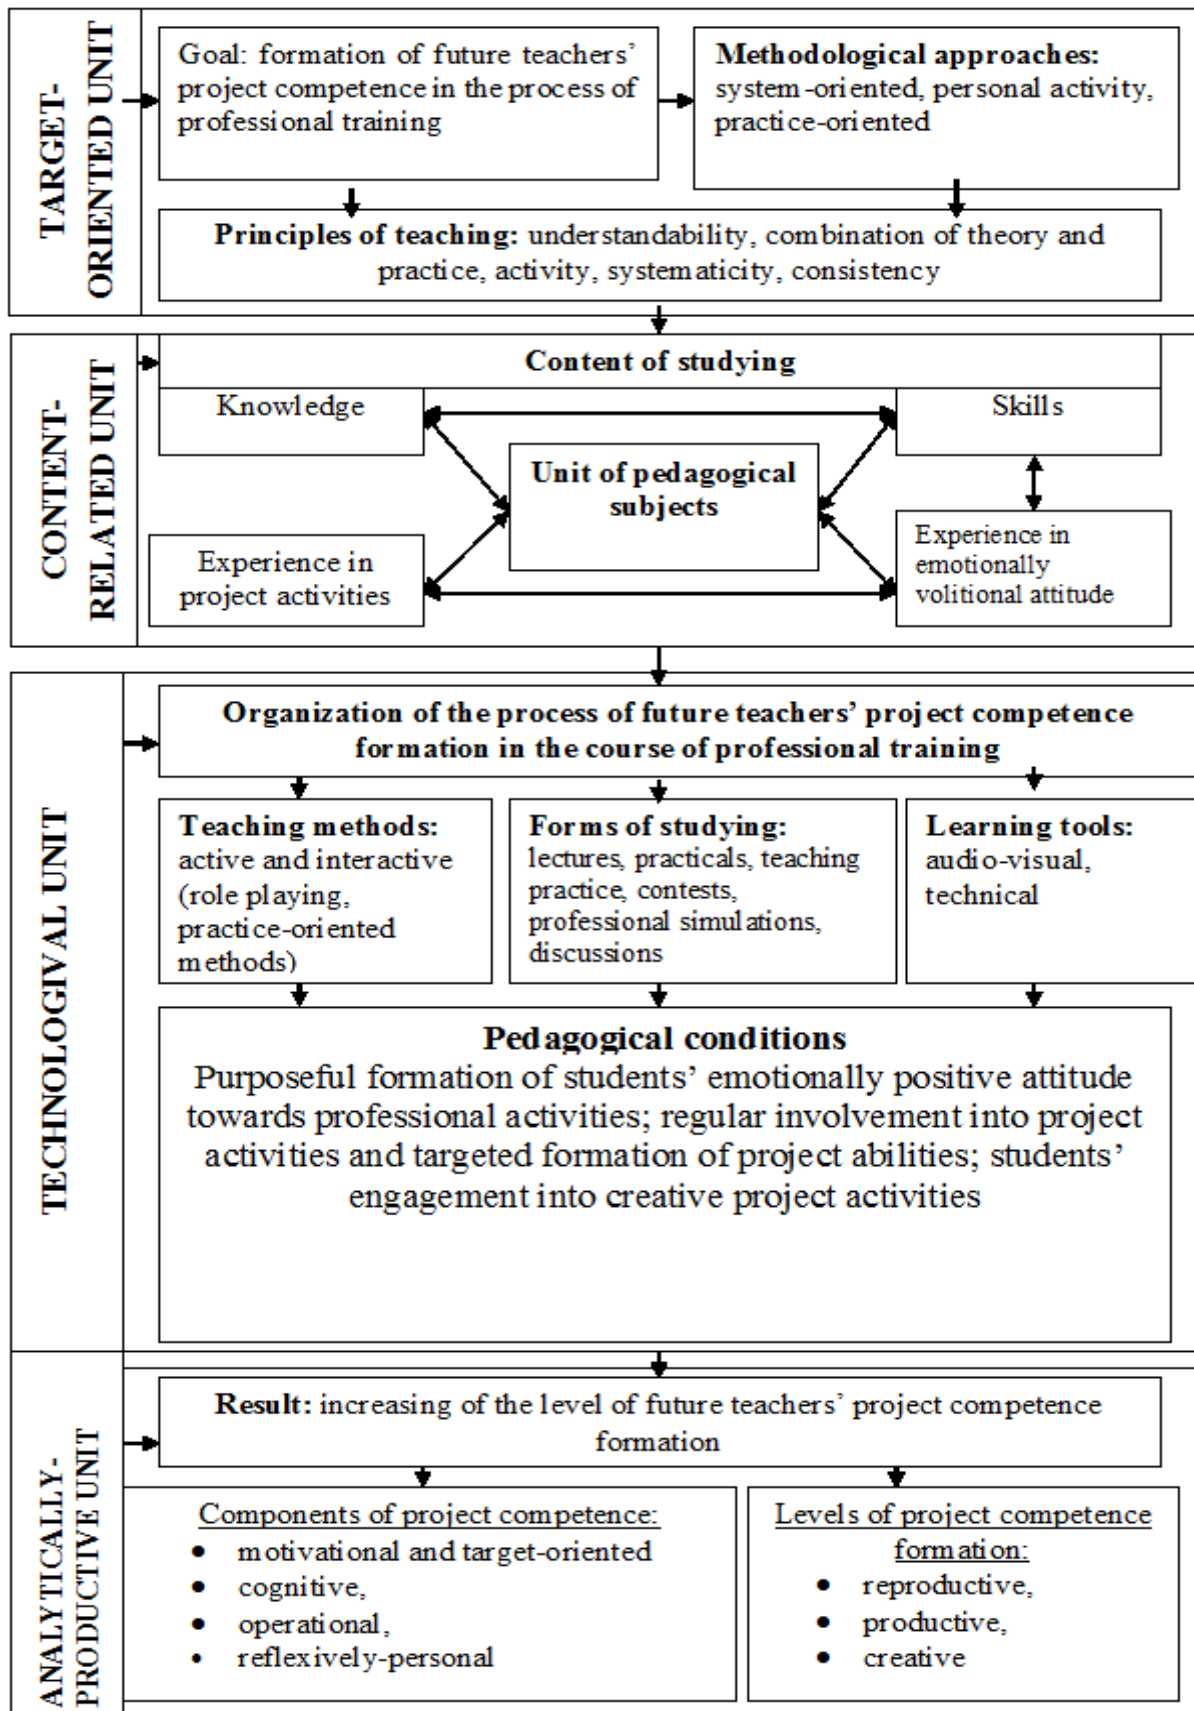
TARGET-ORIENTED UNIT

Goal: formation of future teachers' project competence in the process of professional training

Methodological approaches: system-oriented, personal activity, practice-oriented

Principles of teaching: understandability, combination of theory and practice, activity, systematicity, consistency

CONTENT-RELATED UNIT

Content of studying

Knowledge

Skills

Unit of pedagogical subjects

Experience in project activities

Experience in emotionally volitional attitude

TECHNOLOGIVAL UNIT

Organization of the process of future teachers' project competence formation in the course of professional training

Teaching methods: active and interactive (role playing, practice-oriented methods)

Forms of studying: lectures, practicals, teaching practice, contests, professional simulations, discussions

Learning tools: audio-visual, technical

Pedagogical conditions
Purposeful formation of students' emotionally positive attitude towards professional activities; regular involvement into project activities and targeted formation of project abilities; students' engagement into creative project activities

ANALYTICALLY-PRODUCTIVE UNIT

Result: increasing of the level of future teachers' project competence formation

Components of project competence:
• motivational and target-oriented
• cognitive,
• operational,
• reflexively-personal

Levels of project competence formation:
• reproductive,
• productive,
• creative